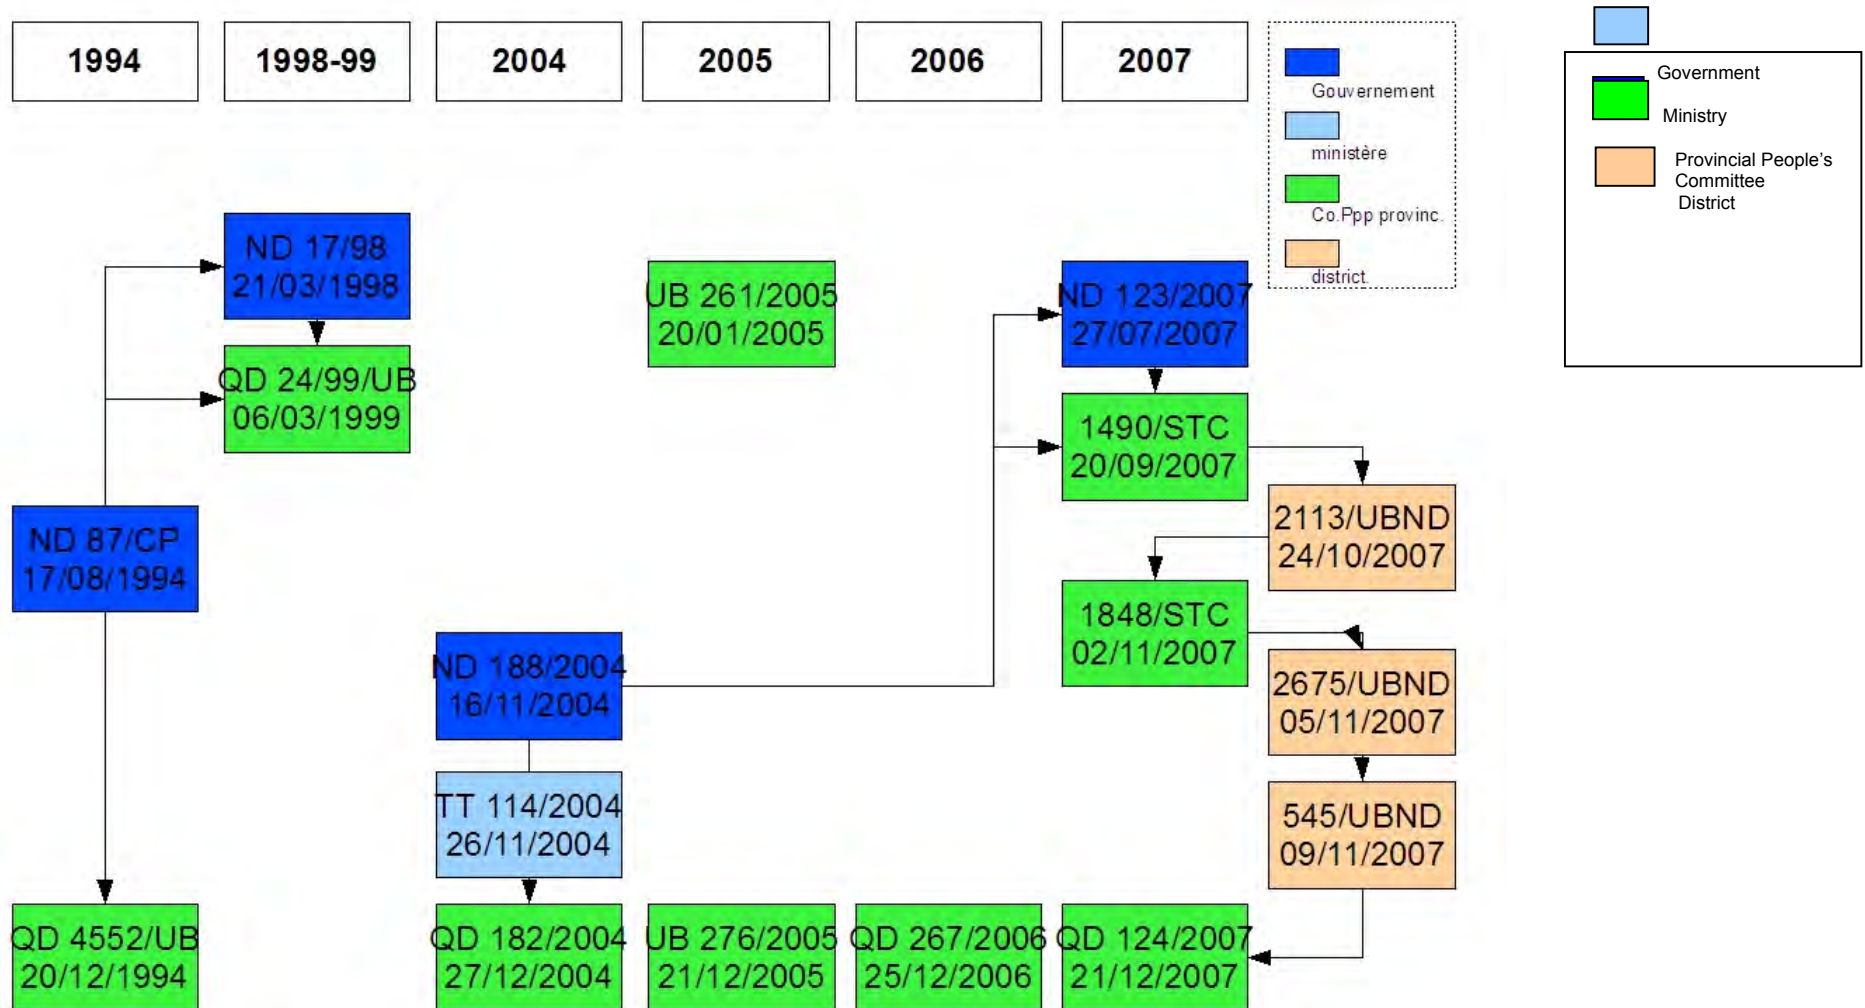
1994
1998-99
2004
2005
2006
2007

Gouvernement
ministère
Co.Ppp provinc.
district

Government
Ministry
Provincial People's Committee
District

ND 17/98
21/03/1998

QD 24/99/UB
06/03/1999

ND 87/CP
17/08/1994

QD 4552/UB
20/12/1994

UB 261/2005
20/01/2005

ND 188/2004
16/11/2004

TT 114/2004
26/11/2004

QD 182/2004
27/12/2004

UB 276/2005
21/12/2005

QD 267/2006
25/12/2006

ND 123/2007
27/07/2007

1490/STC
20/09/2007

2113/UBND
24/10/2007

1848/STC
02/11/2007

2675/UBND
05/11/2007

545/UBND
09/11/2007

QD 124/2007
21/12/2007